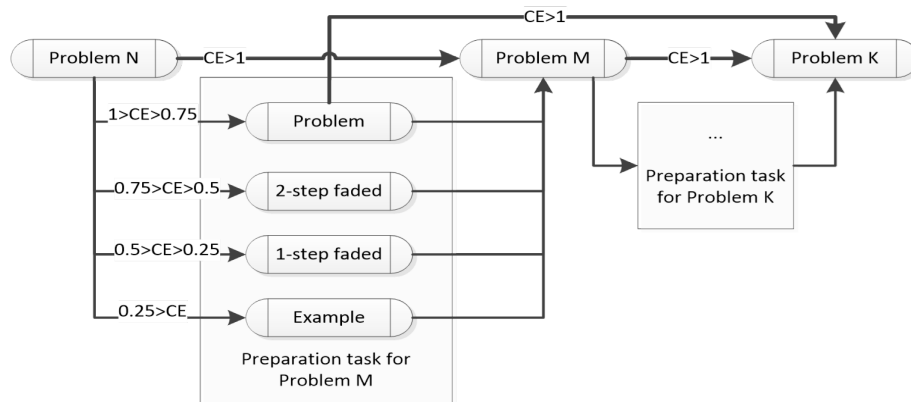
CE>1

Problem N

CE>1

Problem M

CE>1

Problem K

1>CE>0.75

Problem

...

Preparation task for Problem K

0.75>CE>0.5

2-step faded

0.5>CE>0.25

1-step faded

0.25>CE

Example

Preparation task for Problem M